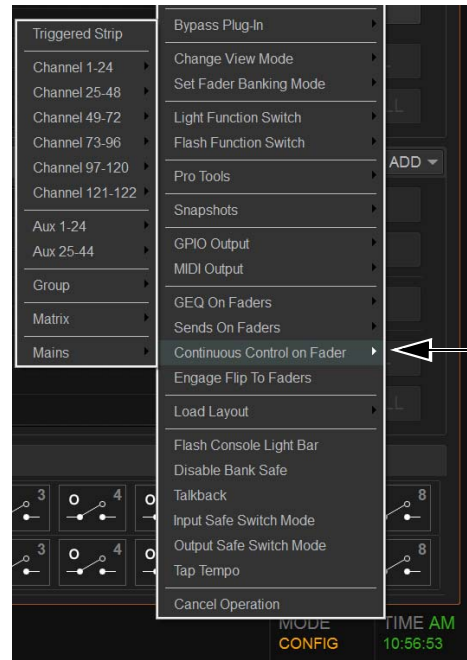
Triggered Strip
Channel 1-24
Channel 25-48
Channel 49-72
Channel 73-96
Channel 97-120
Channel 121-122
Aux 1-24
Aux 25-44
Group
Matrix
Mains

Bypass Plug-In
Change View Mode
Set Fader Banking Mode
Light Function Switch
Flash Function Switch
Pro Tools
Snapshots
GPIO Output
MIDI Output
GEQ On Faders
Sends On Faders
Continuous Control on Fader
Engage Flip To Faders
Load Layout
Flash Console Light Bar
Disable Bank Safe
Talkback
Input Safe Switch Mode
Output Safe Switch Mode
Tap Tempo
Cancel Operation

ADD
3
4
8
3
4
8
MODE
CONFIG
TIME AM
10:56:53